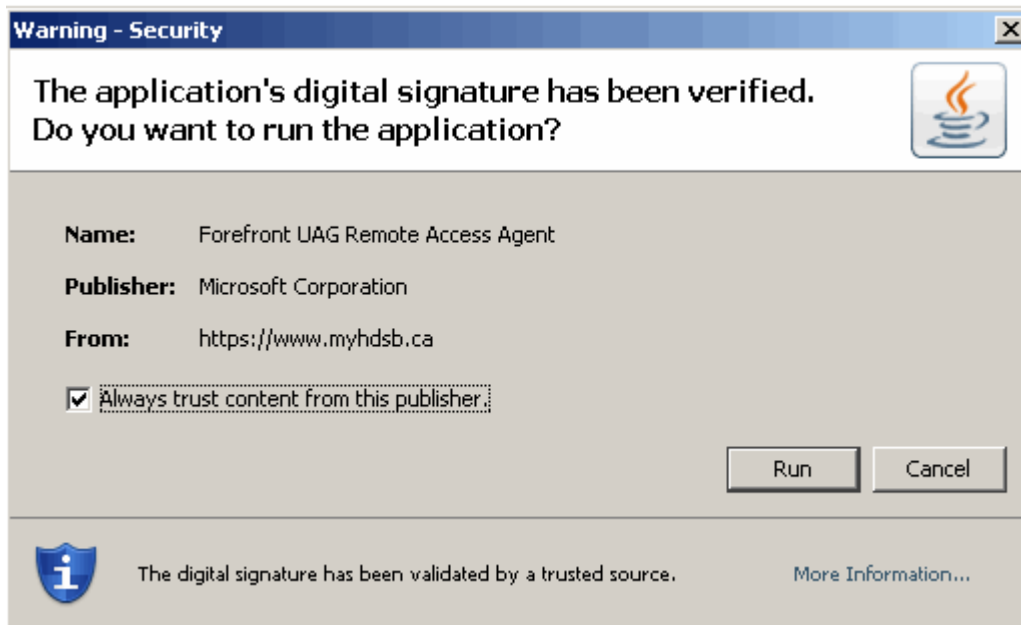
Warning - Security

The application's digital signature has been verified.
Do you want to run the application?

Name: Forefront UAG Remote Access Agent

Publisher: Microsoft Corporation

From: https://www.myhdsb.ca

Always trust content from this publisher.

Run Cancel

The digital signature has been validated by a trusted source.

More Information...